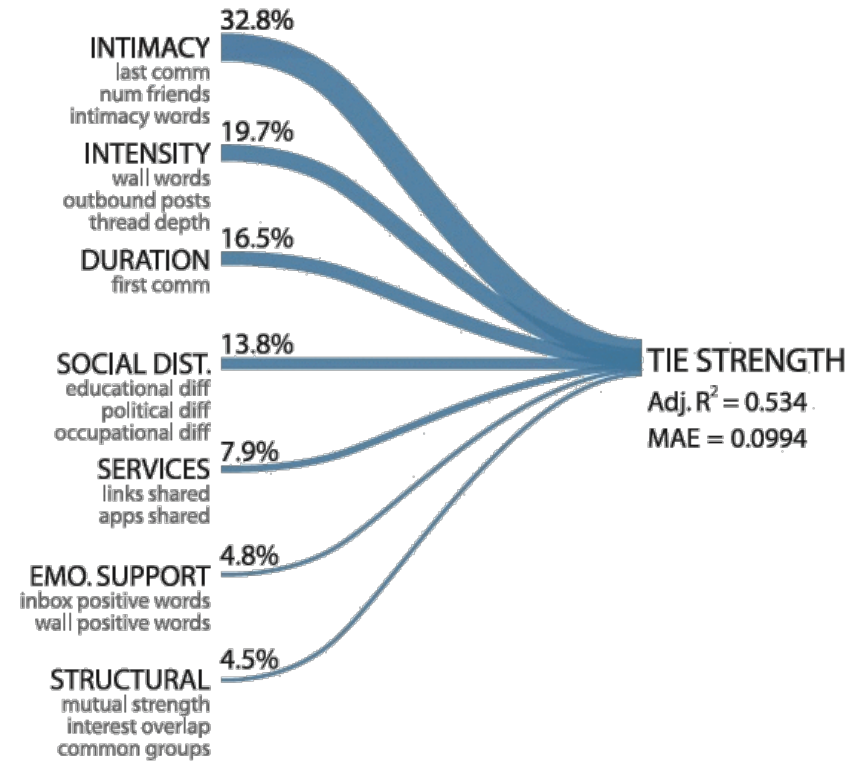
INTIMACY
last comm
num friends
intimacy words
32.8%

INTENSITY
wall words
outbound posts
thread depth
19.7%

DURATION
first comm
16.5%

SOCIAL DIST.
educational diff
political diff
occupational diff
13.8%

SERVICES
links shared
apps shared
7.9%

EMO. SUPPORT
inbox positive words
wall positive words
4.8%

STRUCTURAL
mutual strength
interest overlap
common groups
4.5%

TIE STRENGTH
Adj. $R^2 = 0.534$
MAE = 0.0994